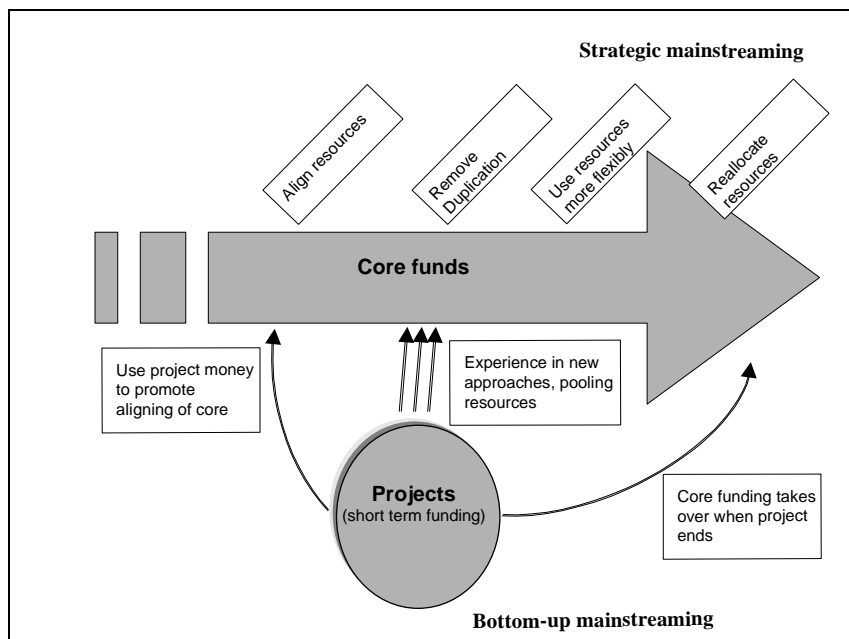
Strategic mainstreaming

Align resources

Remove Duplication

Use resources more flexibly

Reallocate resources

Core funds

Use project money to promote aligning of core

Experience in new approaches, pooling resources

Projects
(short term funding)

Core funding takes over when project ends

Bottom-up mainstreaming